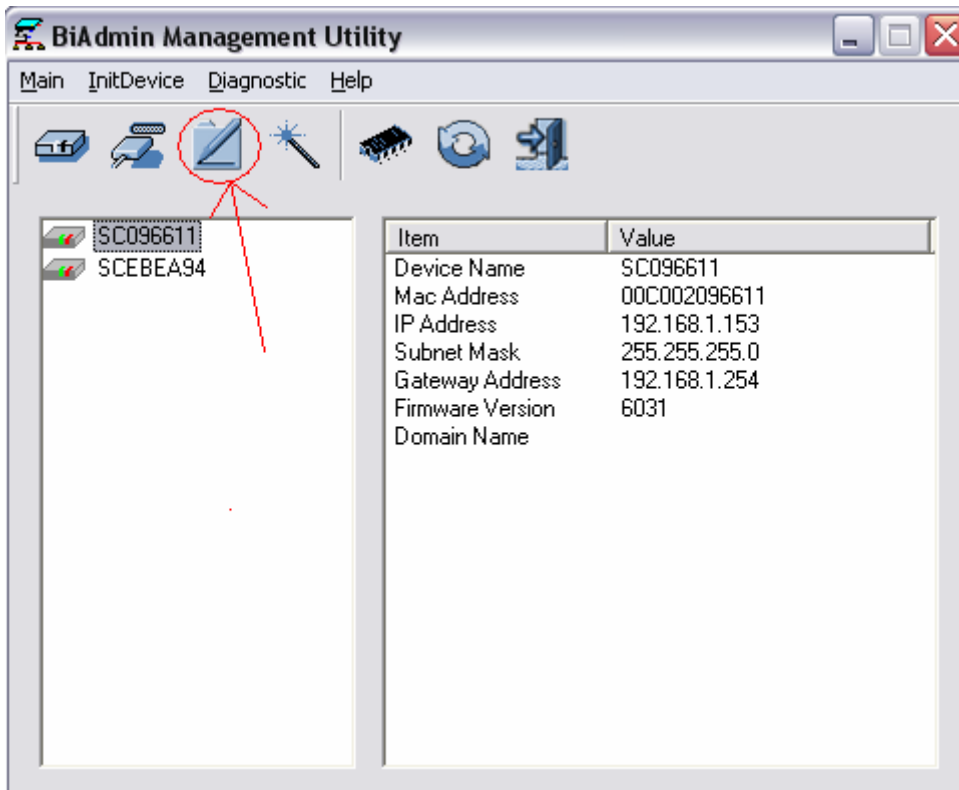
BiAdmin Management Utility

Main InitDevice Diagnostic Help

SC096611
SCEBEA94

| Item | Value |
|---|---|
| Device Name | SC096611 |
| Mac Address | 00C002096611 |
| IP Address | 192.168.1.153 |
| Subnet Mask | 255.255.255.0 |
| Gateway Address | 192.168.1.254 |
| Firmware Version | 6031 |
| Domain Name | |